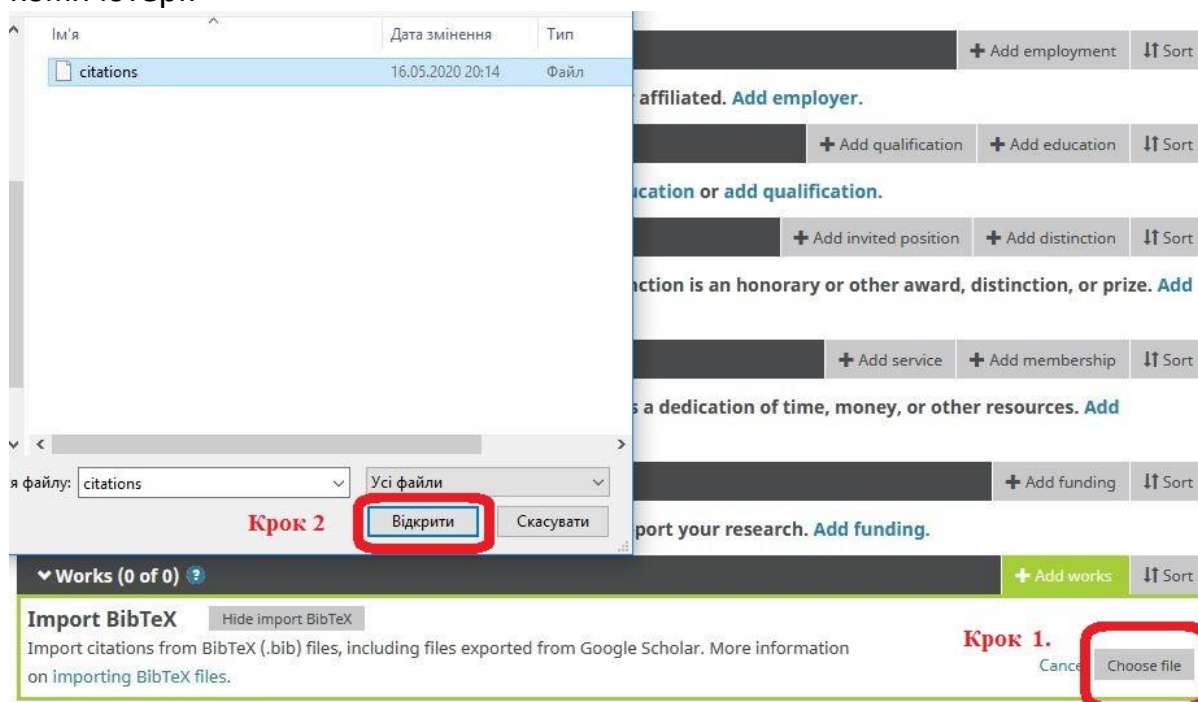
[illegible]

| Ім'я | Дата змінення | Тип |
|---|---|---|
| citations | 16.05.2020 20:14 | Файл |

я файлу: citations
Усі файли
Крок 2
Відкрити
Скасувати

+ Add employment
Sort
affiliated. Add employer.
+ Add qualification
+ Add education
Sort
ucation or add qualification.
+ Add invited position
+ Add distinction
Sort
nction is an honorary or other award, distinction, or prize. Add
+ Add service
+ Add membership
Sort
s a dedication of time, money, or other resources. Add
+ Add funding
Sort
pport your research. Add funding.

Works (0 of 0)
+ Add works
Sort

Import BibTeX
Hide import BibTeX
Import citations from BibTeX (.bib) files, including files exported from Google Scholar. More information on importing BibTeX files.
Крок 1.
Cance
Choose file